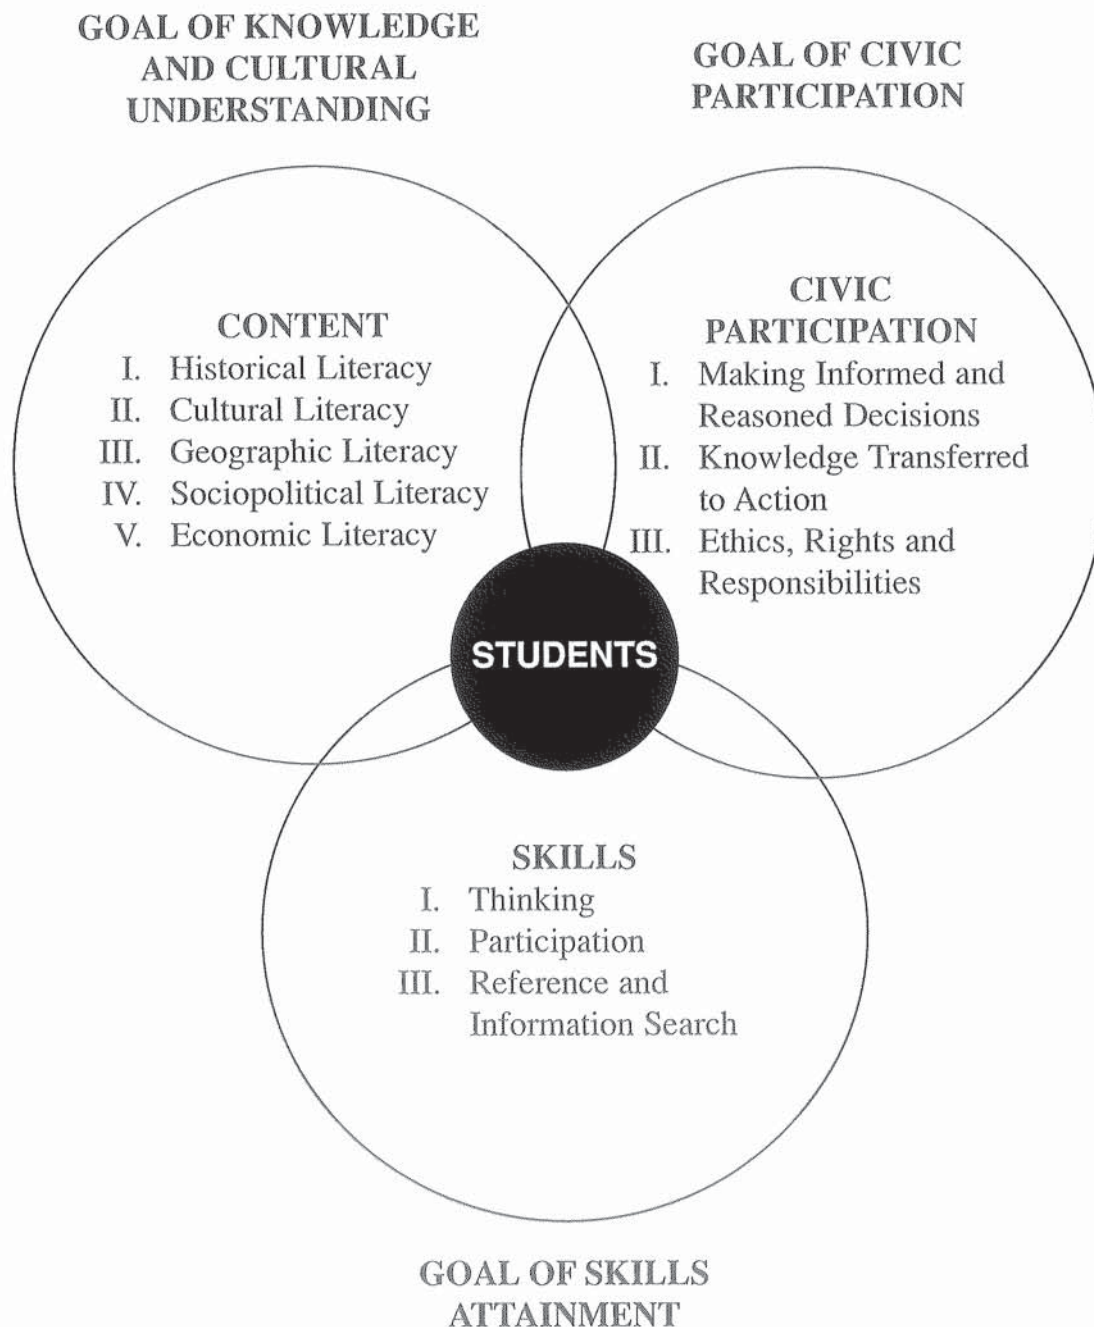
GOAL OF KNOWLEDGE AND CULTURAL UNDERSTANDING

GOAL OF CIVIC PARTICIPATION

CONTENT
I. Historical Literacy
II. Cultural Literacy
III. Geographic Literacy
IV. Sociopolitical Literacy
V. Economic Literacy

CIVIC PARTICIPATION
I. Making Informed and Reasoned Decisions
II. Knowledge Transferred to Action
III. Ethics, Rights and Responsibilities

STUDENTS

SKILLS
I. Thinking
II. Participation
III. Reference and Information Search

GOAL OF SKILLS ATTAINMENT